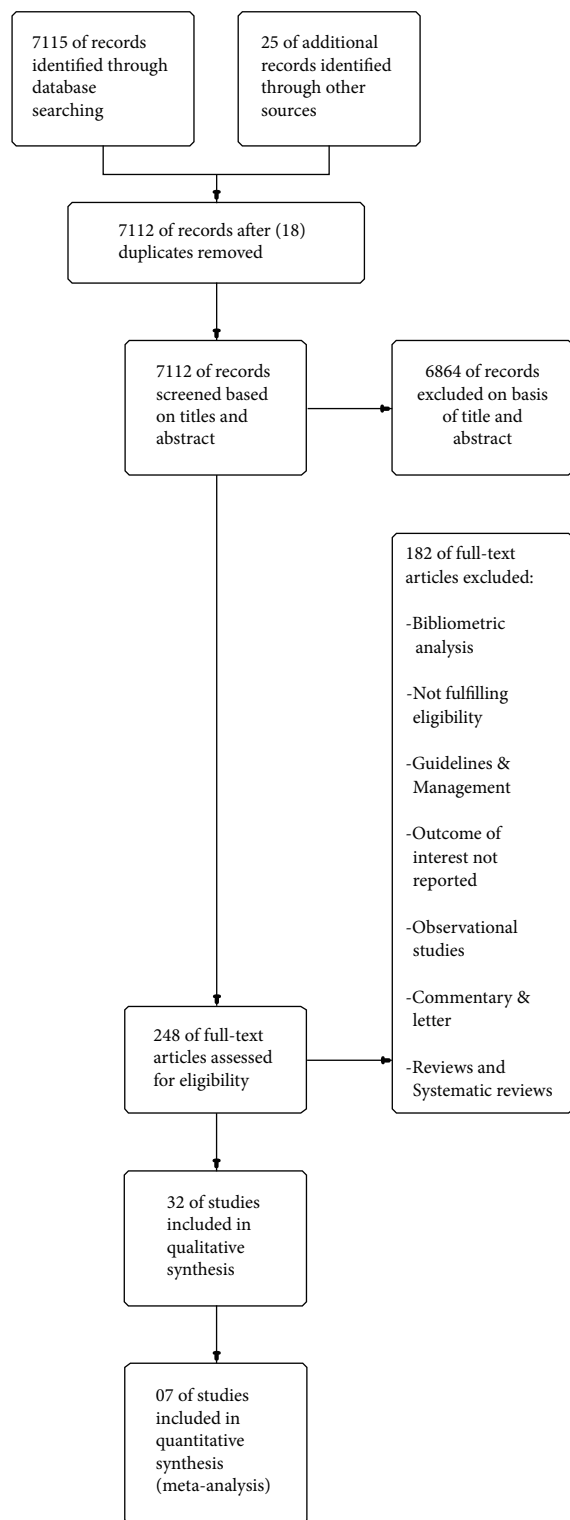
7115 of records identified through database searching

25 of additional records identified through other sources

7112 of records after (18) duplicates removed

7112 of records screened based on titles and abstract

6864 of records excluded on basis of title and abstract

182 of full-text articles excluded:

-Bibliometric analysis

-Not fulfilling eligibility

-Guidelines & Management

-Outcome of interest not reported

-Observational studies

-Commentary & letter

-Reviews and Systematic reviews

248 of full-text articles assessed for eligibility

32 of studies included in qualitative synthesis

07 of studies included in quantitative synthesis (meta-analysis)